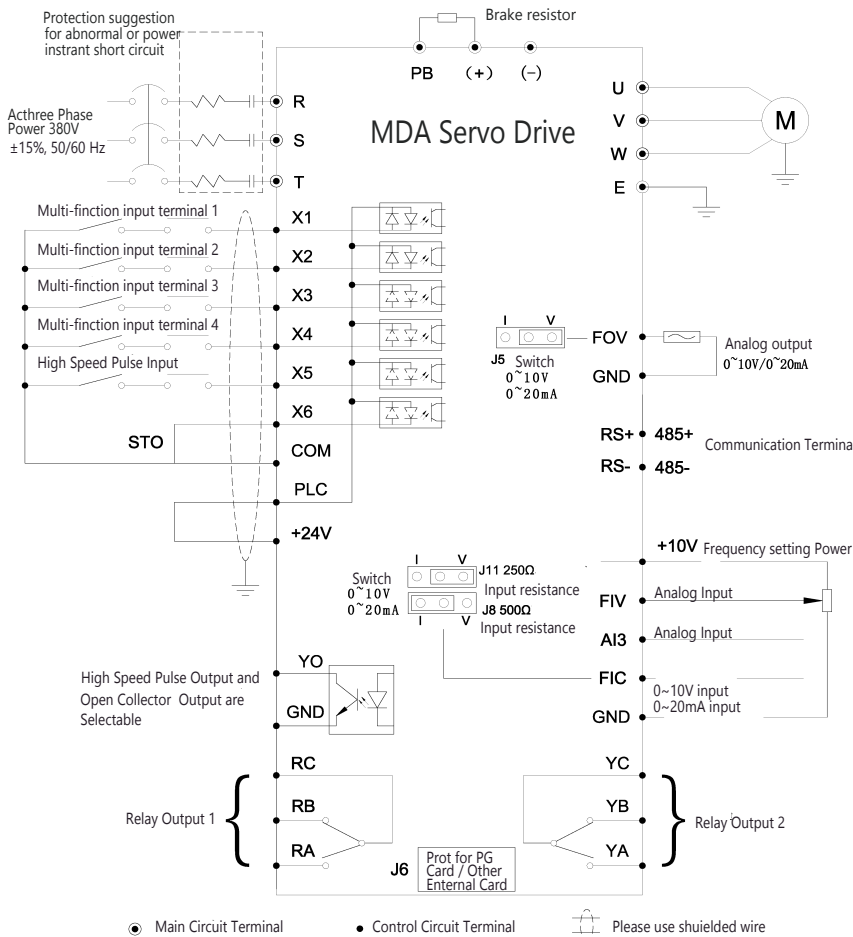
Protection suggestion for abnormal or power instrant short circuit

Brake resistor

PB (+) (−)

Acthree Phase Power 380V ±15%, 50/60 Hz

R
S
T

MDA Servo Drive

U
V
W
E

M

Multi-finction input terminal 1
Multi-finction input terminal 2
Multi-finction input terminal 3
Multi-finction input terminal 4
High Speed Pulse Input

X1
X2
X3
X4
X5
X6

STO

COM
PLC
+24V

I V
J5 Switch
0~10V
0~20mA

FOV
GND

Analog output
0~10V/0~20mA

RS+ 485+
RS- 485-
Communication Termina

+10V Frequency setting Power

Switch
0~10V
0~20mA

I V
J11 250Ω
Input resistance
J8 500Ω
I V
Input resistance

FIV Analog Input
AI3 Analog Input
FIC
GND
0~10V input
0~20mA input

High Speed Pulse Output and Open Collector Output are Selectable

YO
GND

RC
RB
RA

Relay Output 1

YC
YB
YA

Relay Output 2

J6 Prot for PG Card / Other Enternal Card

Main Circuit Terminal
Control Circuit Terminal
Please use shuielded wire